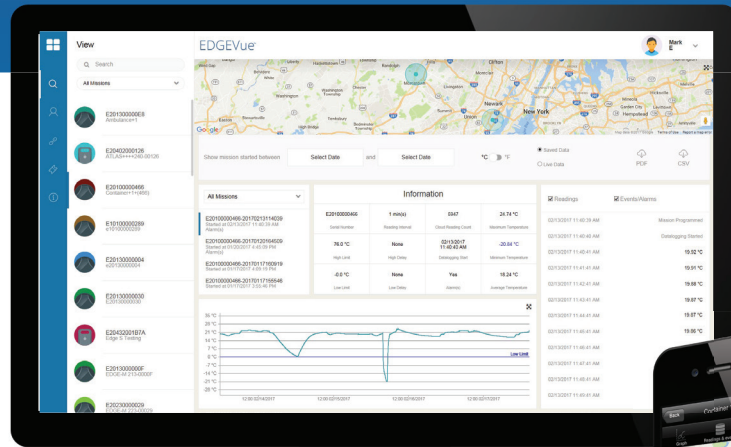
View

Search

All Missions

E20130000008
Ambulance+1

E20402000126
ATLAS++++240.00126

E20100000466
Container1+(466)

E10100000289
e10100000289

E20130000004
e20130000004

E20130000030
E20130000030

E20432001B7A
Edge 5 Testing

E2013000000F
EDGE-M 213-0000F

E20230000029

EDGEVue

Mark E

Google

New York

Newark

Show mission started between

Select Date

and

Select Date

°C °F

Saved Data

Live Data

PDF

CSV

All Missions

E20100000466-20170213114039
Started at 02/13/2017 11:40:39 AM
Alarm(s)

E20100000466-20170120164509
Started at 01/20/2017 4:45:09 PM
Alarm(s)

E20100000466-20170117160919
Started at 01/17/2017 4:09:19 PM

E20100000466-20170117155546
Started at 01/17/2017 3:55:46 PM

Information

| E20100000466 | 1 min(s) | 0347 | 24.74 °C |
|---|---|---|---|
| Serial Number | Reading Interval | Cloud Reading Count | Maximum Temperature |
| 76.0 °C | None | 02/13/2017 11:40:43 AM | -20.64 °C |
| High Limit | High Delay | Datalogging Start | Minimum Temperature |
| -0.0 °C | None | Yes | 18.24 °C |
| Low Limit | Low Delay | Alarm(s) | Average Temperature |

35 °C
28 °C
21 °C
14 °C
7 °C
0 °C
-7 °C
-14 °C
-21 °C
-28 °C

Low Limit

12:00 02/14/2017
12:00 02/15/2017
12:00 02/16/2017
12:00 02/17/2017

Readings

Events/Alarms

| 02/13/2017 11:40:39 AM | Mission Programmed |
|---|---|
| 02/13/2017 11:40:40 AM | Datalogging Started |
| 02/13/2017 11:40:41 AM | 19.52 °C |
| 02/13/2017 11:41:41 AM | 19.91 °C |
| 02/13/2017 11:42:41 AM | 19.68 °C |
| 02/13/2017 11:43:41 AM | 19.67 °C |
| 02/13/2017 11:44:41 AM | 19.07 °C |
| 02/13/2017 11:45:41 AM | 19.06 °C |
| 02/13/2017 11:46:41 AM | |
| 02/13/2017 11:47:41 AM | |
| 02/13/2017 11:48:41 AM | |
| 02/13/2017 11:49:41 AM | |

Back

Container